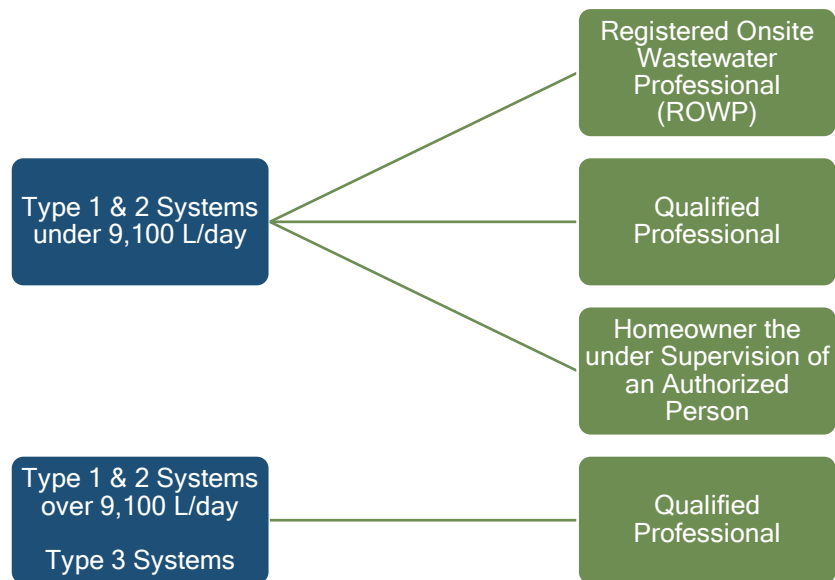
Type 1 & 2 Systems under 9,100 L/day

Registered Onsite Wastewater Professional (ROWP)

Qualified Professional

Homeowner the under Supervision of an Authorized Person

Type 1 & 2 Systems over 9,100 L/day

Type 3 Systems

Qualified Professional